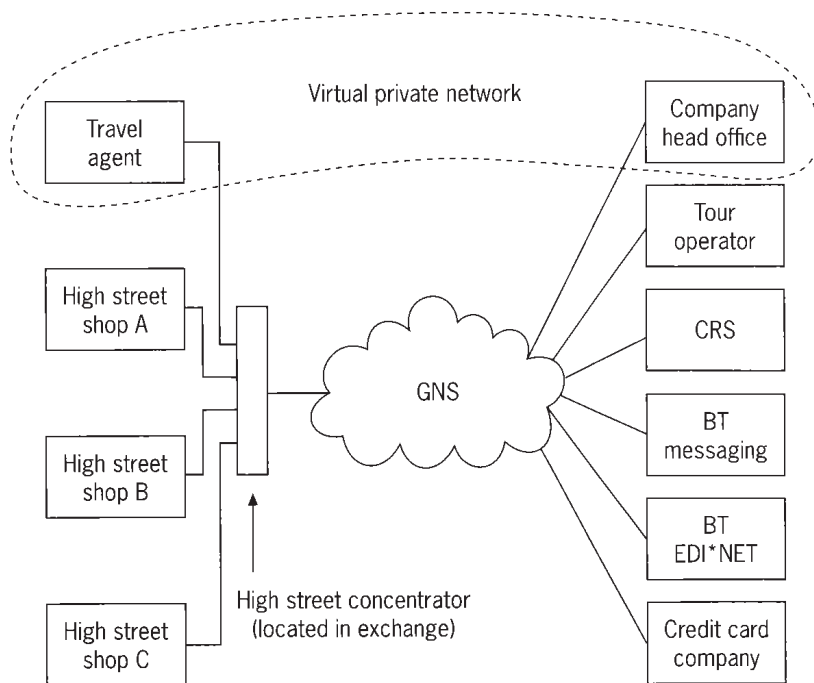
Virtual private network

Travel agent

Company head office

Tour operator

High street shop A

CRS

GNS

BT messaging

High street shop B

BT EDI*NET

High street concentrator (located in exchange)

High street shop C

Credit card company